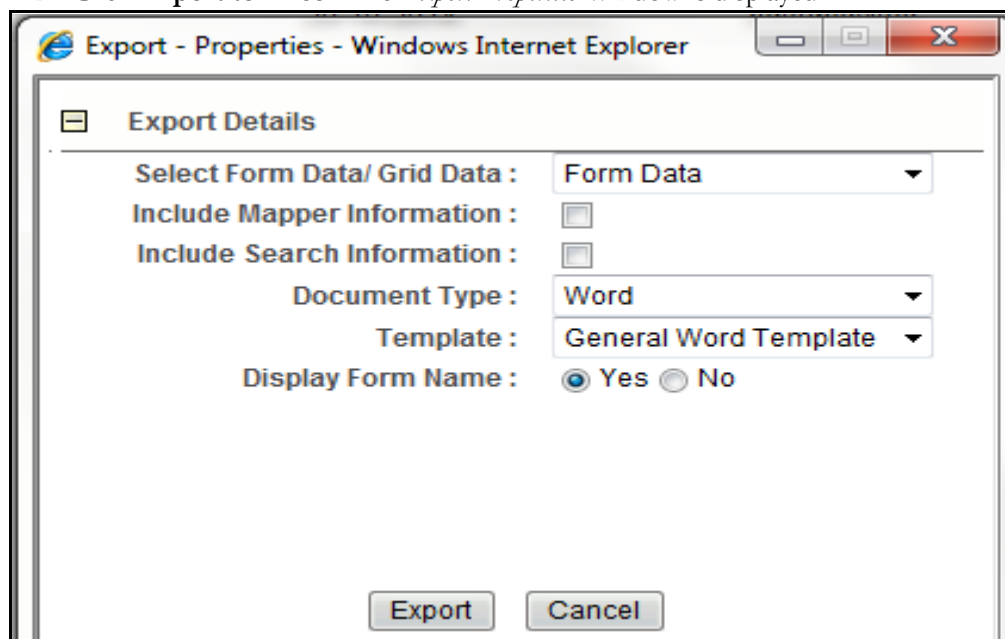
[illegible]

Export - Properties - Windows Internet Explorer

Export Details

Select Form Data/ Grid Data : Form Data

Include Mapper Information :

Include Search Information :

Document Type : Word

Template : General Word Template

Display Form Name : Yes No

Export Cancel